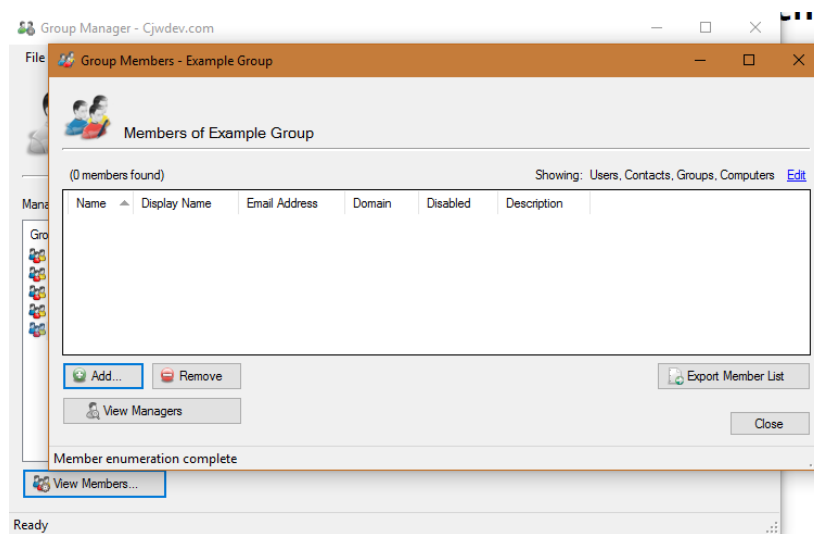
Group Manager - Cjwdev.com

File

Mana

Gro

View Members...

Ready

Group Members - Example Group

Members of Example Group

(0 members found)

Showing: Users, Contacts, Groups, Computers Edit

| Name | Display Name | Email Address | Domain | Disabled | Description |
|---|---|---|---|---|---|

Add...

Remove

Export Member List

View Managers

Close

Member enumeration complete